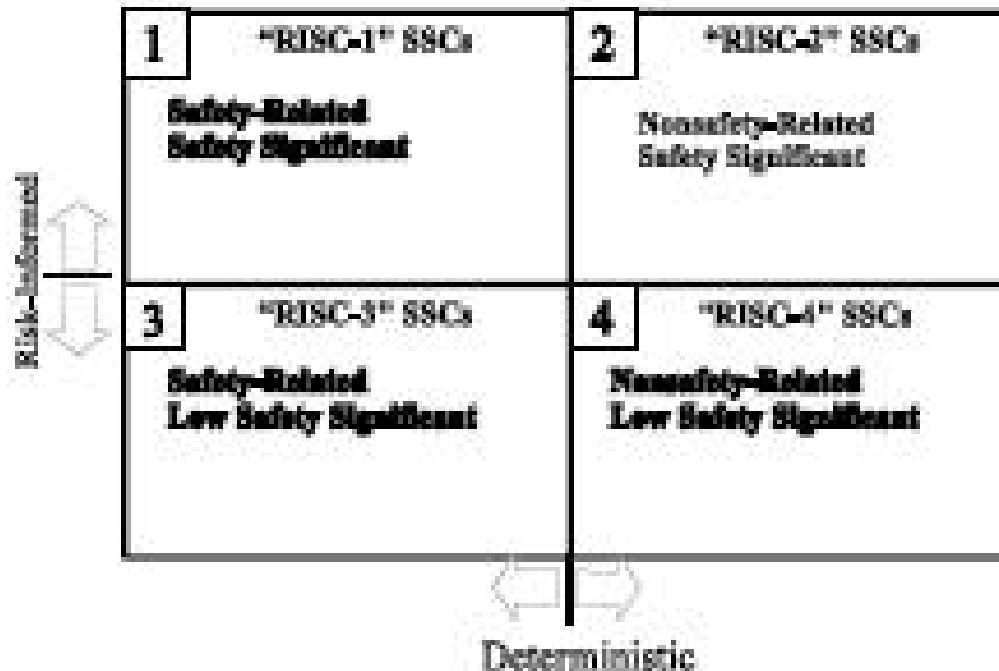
1 "RISC-1" SSCs

Safety-Related
Safety Significant

2 "RISC-2" SSCs

Nonsafety-Related
Safety Significant

3 "RISC-3" SSCs

Safety-Related
Low Safety Significant

4 "RISC-4" SSCs

Nonsafety-Related
Low Safety Significant

Risk-Informed

Deterministic